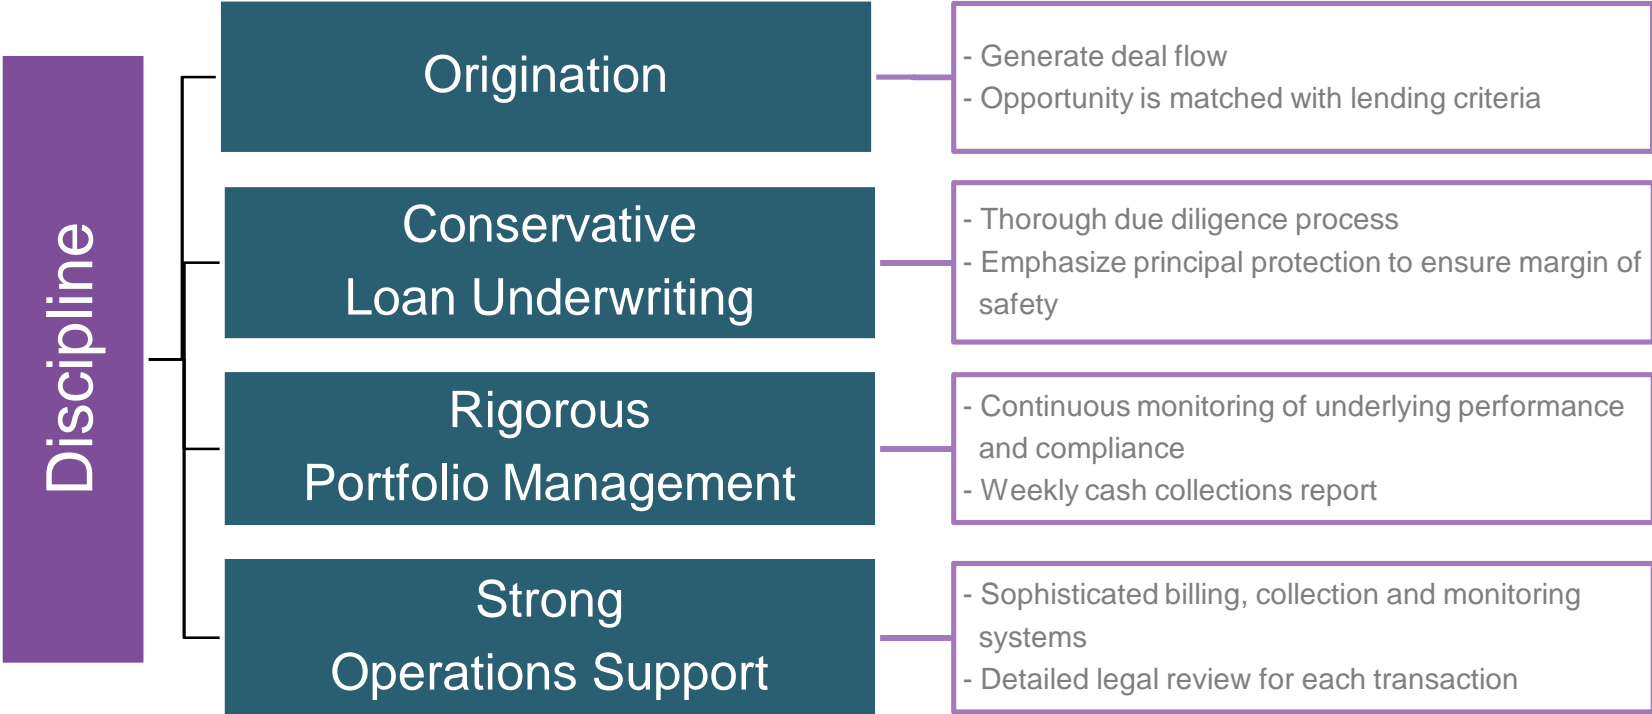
Discipline

Origination

- Generate deal flow
- Opportunity is matched with lending criteria

Conservative Loan Underwriting

- Thorough due diligence process
- Emphasize principal protection to ensure margin of safety

Rigorous Portfolio Management

- Continuous monitoring of underlying performance and compliance
- Weekly cash collections report

Strong Operations Support

- Sophisticated billing, collection and monitoring systems
- Detailed legal review for each transaction